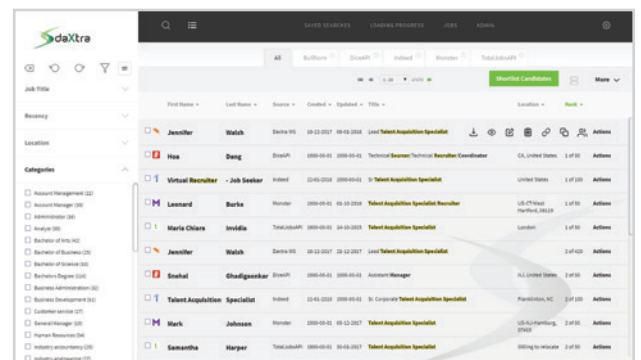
daXtra

SAVED SEARCHES LOADING PROGRESS JOBS ADMIN

All Bullhorn DiceAPI Indeed Monster TotalJobsAPI

Shortlist Candidates More

Job Title

Recency

Location

Categories

Account Management (22)
Account Manager (59)
Administrator (8)
Analyst (8)
Bachelor of Arts (42)
Bachelor of Business (15)
Bachelor of Science (63)
Bachelors Degree (110)
Business Administration (6)
Business Development (61)
Customer service (17)
General Manager (10)
Human Resources (54)
Industry accountancy (20)
Industry engineering (17)

| First Name | Last Name | Source | Created | Updated | Title | Location | Rank | |
|---|---|---|---|---|---|---|---|---|
| Jennifer | Walsh | Daxtra WS | 10-12-2017 | 08-01-2018 | Lead Talent Acquisition Specialist | | | Actions |
| Hoa | Dang | DiceAPI | 2000-00-01 | 2000-00-01 | Technical Sourcer/Technical Recruiter/Coordinator | CA, United States | 1 of 50 | Actions |
| Virtual Recruiter | - Job Seeker | Indeed | 22-01-2018 | 2000-00-01 | Sr Talent Acquisition Specialist | United States | 1 of 100 | Actions |
| Leonard | Burke | Monster | 2000-00-01 | 03-10-2018 | Talent Acquisition Specialist/Recruiter | US-CT-West Hartford, 06119 | 1 of 50 | Actions |
| Maria Chiara | Invidia | TotalJobsAPI | 2000-00-01 | 18-10-2015 | Talent Acquisition Specialist | London | 1 of 50 | Actions |
| Jennifer | Walsh | Daxtra WS | 10-12-2017 | 28-12-2017 | Lead Talent Acquisition Specialist | | 2 of 410 | Actions |
| Snehal | Ghadigaonkar | DiceAPI | 2000-00-01 | 2000-00-01 | Assistant Manager | ALL United States | 2 of 50 | Actions |
| Talent Acquisition | Specialist | Indeed | 22-01-2018 | 2000-00-01 | Sr. Corporate Talent Acquisition Specialist | Plainsboro, NC | 2 of 100 | Actions |
| Mark | Johnson | Monster | 2000-00-01 | 05-12-2017 | Talent Acquisition Specialist | US-NJ-Hamburg, 07419 | 2 of 50 | Actions |
| Samantha | Harper | TotalJobsAPI | 2000-00-01 | 30-01-2017 | Talent Acquisition Specialist | Willing to relocate | 2 of 50 | Actions |